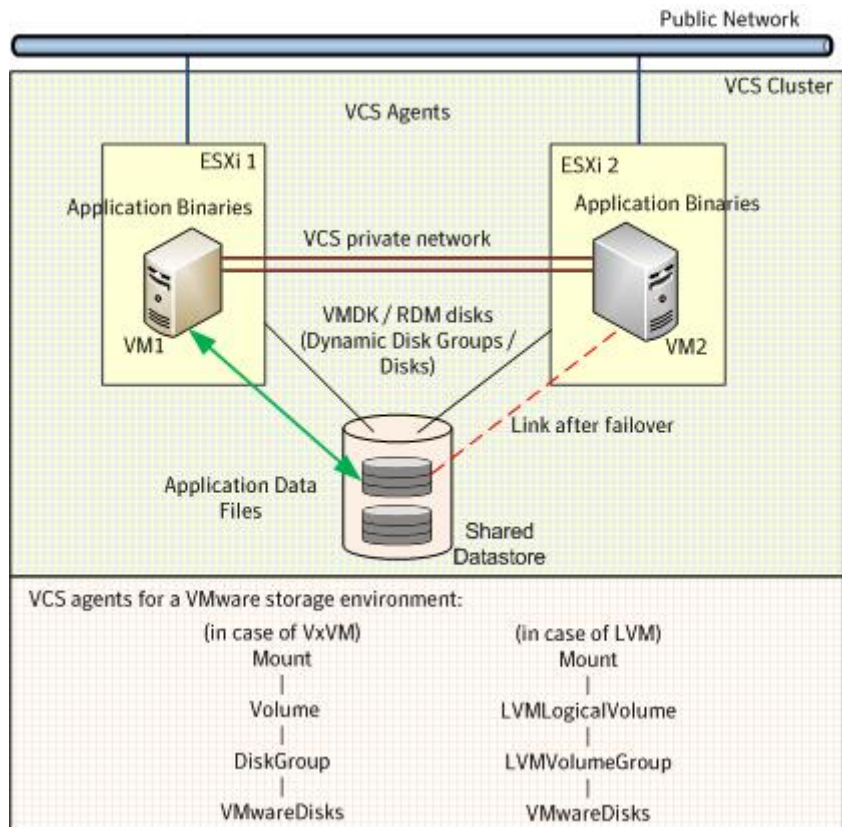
Public Network

VCS Cluster

VCS Agents

ESXi 1

Application Binaries

VM1

ESXi 2

Application Binaries

VM2

VCS private network

VMDK / RDM disks (Dynamic Disk Groups / Disks)

Link after failover

Application Data Files

Shared Datastore

VCS agents for a VMware storage environment:

(in case of VxVM)
Mount
|
Volume
|
DiskGroup
|
VMwareDisks

(in case of LVM)
Mount
|
LVMLogicalVolume
|
LVMVolumeGroup
|
VMwareDisks